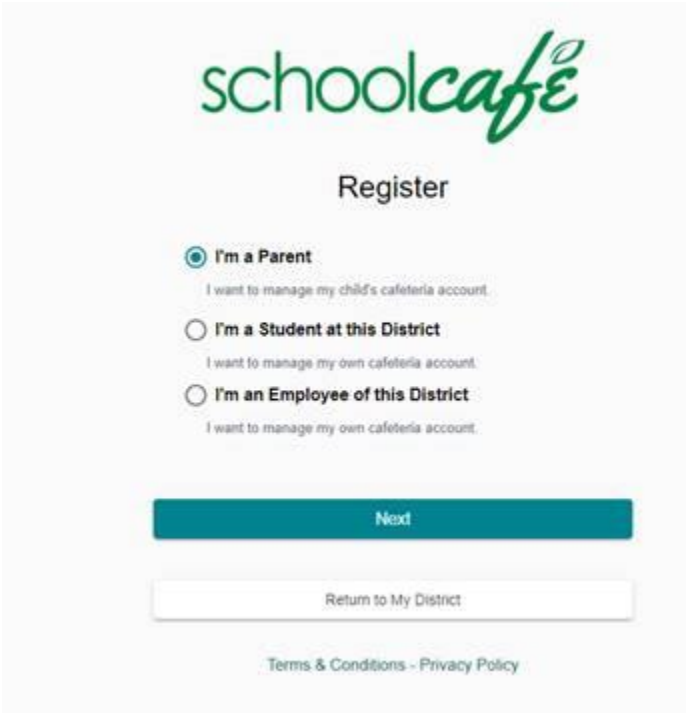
schoolcafé

Register

I'm a Parent

I want to manage my child's cafeteria account.

I'm a Student at this District

I want to manage my own cafeteria account.

I'm an Employee of this District

I want to manage my own cafeteria account.

Next

Return to My District

Terms & Conditions - Privacy Policy